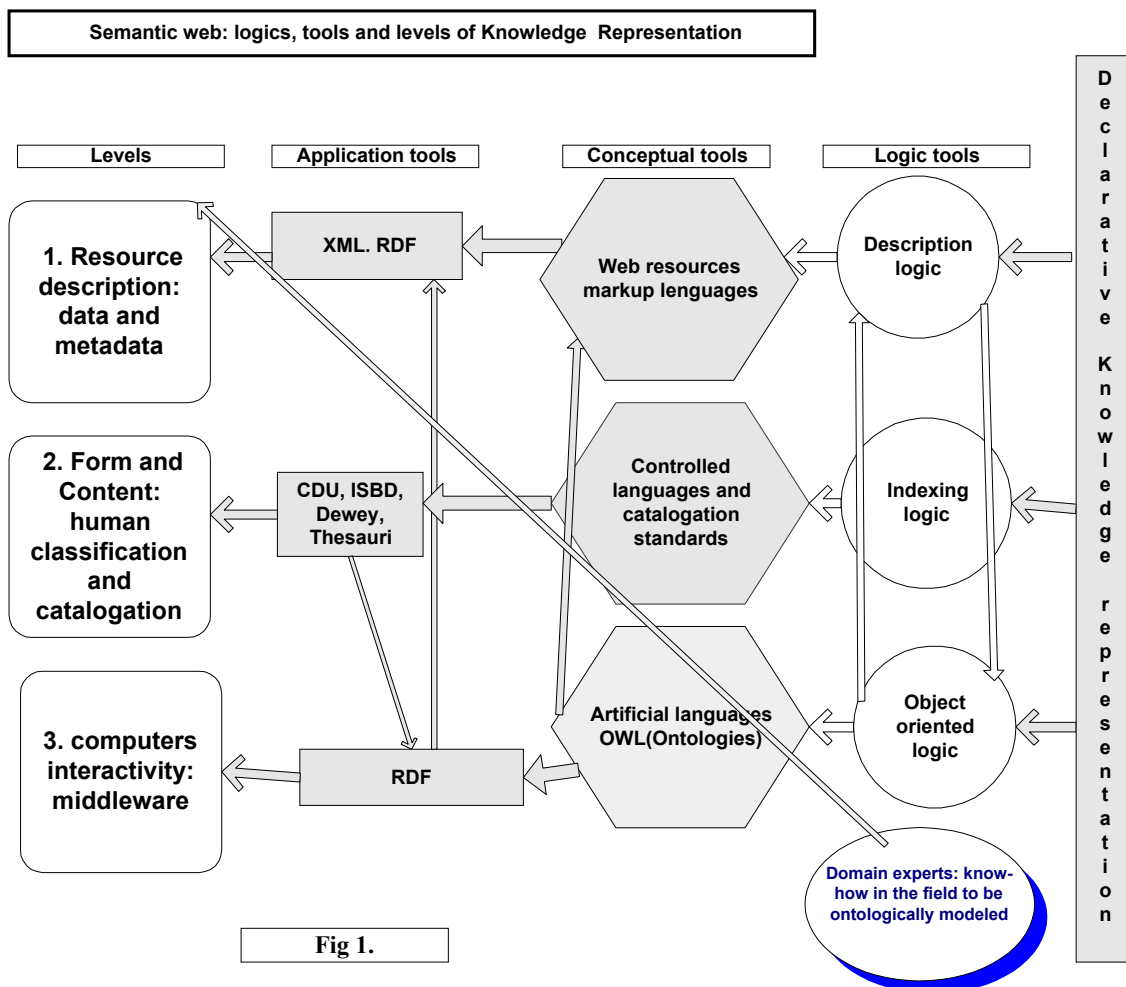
Semantic web: logics, tools and levels of Knowledge Representation

Levels

Application tools

Conceptual tools

Logic tools

Declarative Knowledge representation

1. Resource description: data and metadata

XML. RDF

Web resources markup lenguages

Description logic

2. Form and Content: human classification and catalogation

CDU, ISBD, Dewey, Thesauri

Controlled languages and catalogation standards

Indexing logic

3. computers interactivity: middleware

RDF

Artificial languages OWL(Ontologies)

Object oriented logic

Domain experts: know-how in the field to be ontologically modeled

Fig 1.